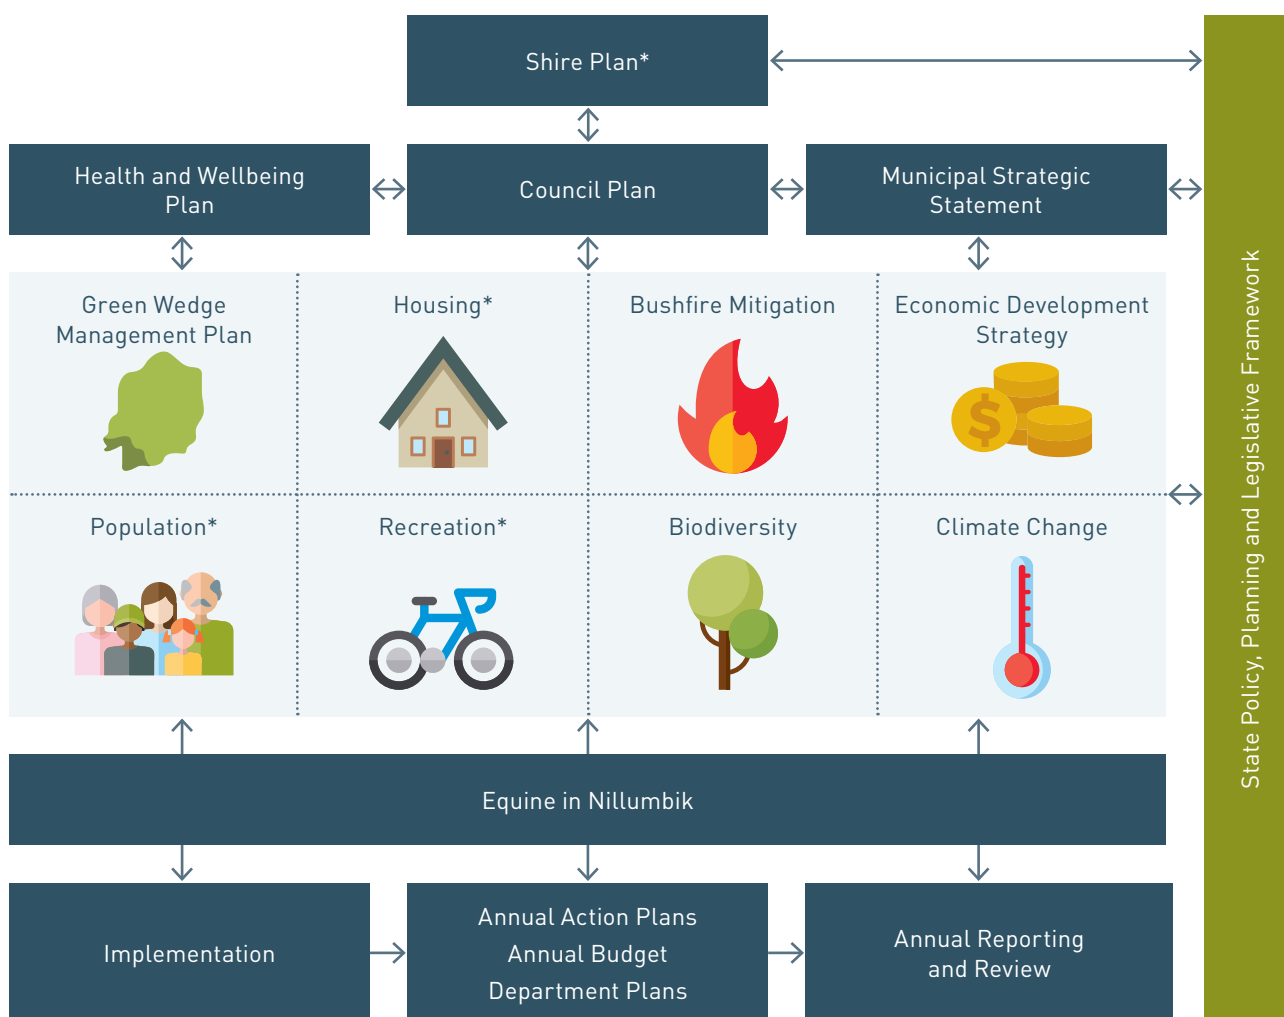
Shire Plan*

Health and Wellbeing Plan

Council Plan

Municipal Strategic Statement

Green Wedge Management Plan

Housing*

Bushfire Mitigation

Economic Development Strategy

$

Population*

Recreation*

Biodiversity

Climate Change

Equine in Nillumbik

Implementation

Annual Action Plans
Annual Budget
Department Plans

Annual Reporting and Review

State Policy, Planning and Legislative Framework